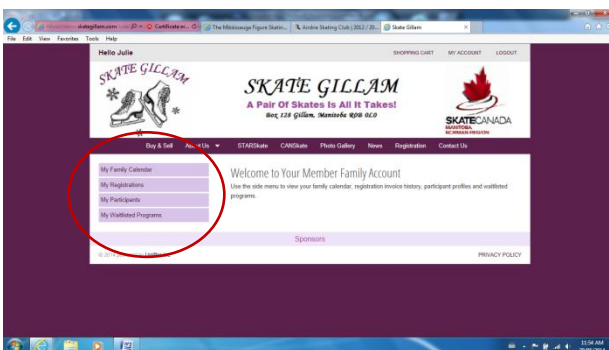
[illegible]skategillam.com | Certificate e... | The Mississauga Figure Skatin... | Airdrie Skating Club | 2012 / 20... | Skate Gillam

File Edit View Favorites Tools Help

Hello Julie

SHOPPING CART MY ACCOUNT LOGOUT

SKATE GILLAM

SKATE GILLAM

A Pair Of Skates Is All It Takes!

Box 128 Gillam, Manitoba R0B 0L0

SKATECANADA
MANITOBA
NORMAN REGION

Buy & Sell About Us STARSkate CANSkate Photo Gallery News Registration Contact Us

My Family Calendar
My Registrations
My Participants
My Waitlisted Programs

Welcome to Your Member Family Account

Use the side menu to view your family calendar, registration invoice history, participant profiles and waitlisted programs.

Sponsors

© 2013 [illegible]

PRIVACY POLICY

11:56 AM